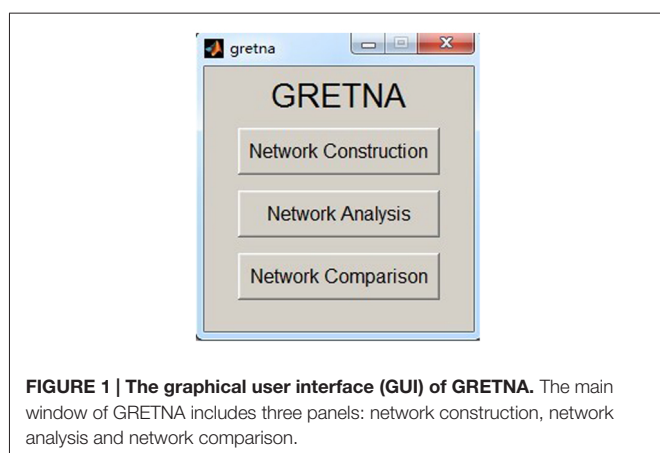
gretna

GRETNA

Network Construction

Network Analysis

Network Comparison

**FIGURE 1 | The graphical user interface (GUI) of GRETNA.** The main window of GRETNA includes three panels: network construction, network analysis and network comparison.